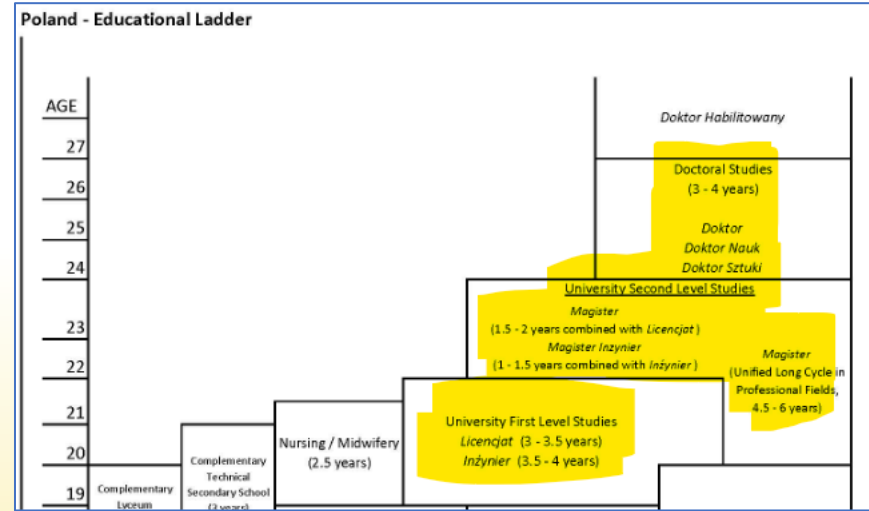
Poland - Educational Ladder

AGE

27

26

25

24

23

22

21

20

19

Doktor Habilitowany

Doctoral Studies (3 - 4 years)

*Doktor*
*Doktor Nauk*
*Doktor Sztuki*

University Second Level Studies

*Magister* (1.5 - 2 years combined with *Licencjat* )
*Magister Inzynier* (1 - 1.5 years combined with *Inżynier* )

*Magister* (Unified Long Cycle in Professional Fields, 4.5 - 6 years)

University First Level Studies
*Licencjat* (3 - 3.5 years)
*Inżynier* (3.5 - 4 years)

Nursing / Midwifery (2.5 years)

Complementary Technical Secondary School (3 years)

Complementary Lyceum